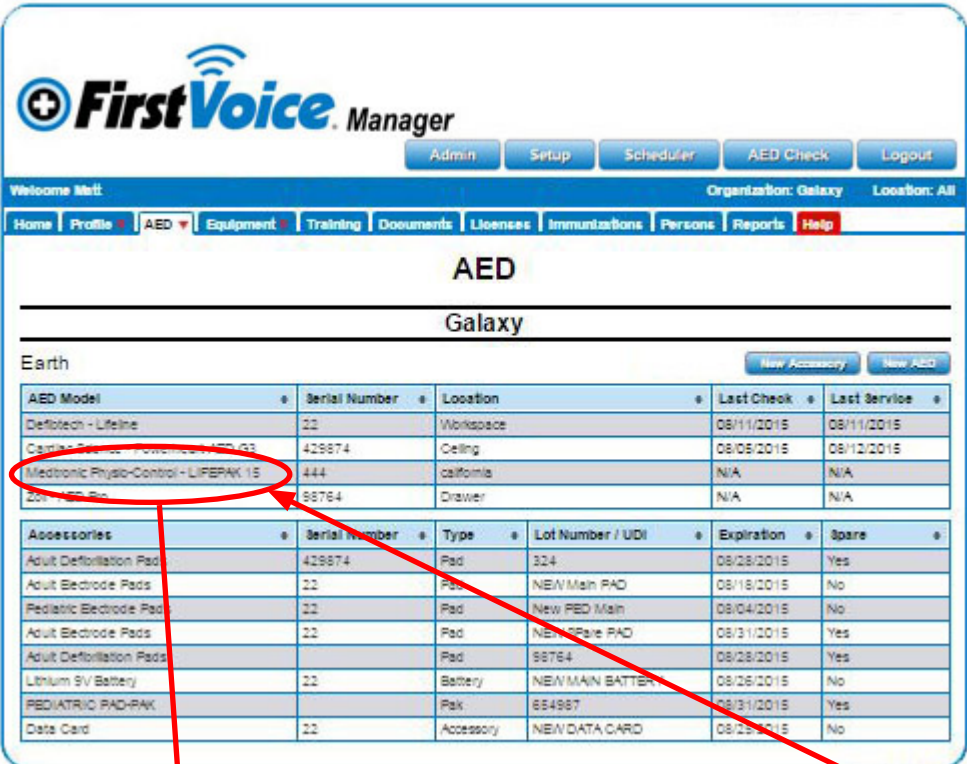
FirstVoice Manager

Admin | Setup | Scheduler | AED Check | Logout

Welcome Matt

Organization: Galaxy | Location: All

Home | Profile | AED | Equipment | Training | Documents | Licenses | Immunizations | Persons | Reports | Help

AED

Galaxy

Earth

New Accessory | New AED

| AED Model | Serial Number | Location | Last Check | Last Service |
|---|---|---|---|---|
| Defibtech - Lifeline | 22 | Workspace | 08/11/2015 | 08/11/2015 |
| Cardiac Science - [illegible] AED G3 | 429874 | Ceiling | 08/05/2015 | 08/12/2015 |
| Medtronic Physio-Control - LIFEPAK 15 | 444 | california | N/A | N/A |
| Zoll - AED Pro | 98764 | Drawer | N/A | N/A |

| Accessories | Serial Number | Type | Lot Number / UDI | Expiration | Spare |
|---|---|---|---|---|---|
| Adult Defibrillation Pads | 429874 | Pad | 324 | 08/28/2015 | Yes |
| Adult Electrode Pads | 22 | Pad | NEW Main PAD | 08/18/2015 | No |
| Pediatric Electrode Pads | 22 | Pad | New PED Main | 08/04/2015 | No |
| Adult Electrode Pads | 22 | Pad | NEW Spare PAD | 08/31/2015 | Yes |
| Adult Defibrillation Pads | | Pad | 98764 | 08/28/2015 | Yes |
| Lithium 9V Battery | 22 | Battery | NEW MAIN BATTERY | 08/26/2015 | No |
| PEDIATRIC PAD-PAK | | Pak | 654987 | 08/31/2015 | Yes |
| Data Card | 22 | Accessory | NEW DATA CARD | 08/29/2015 | No |